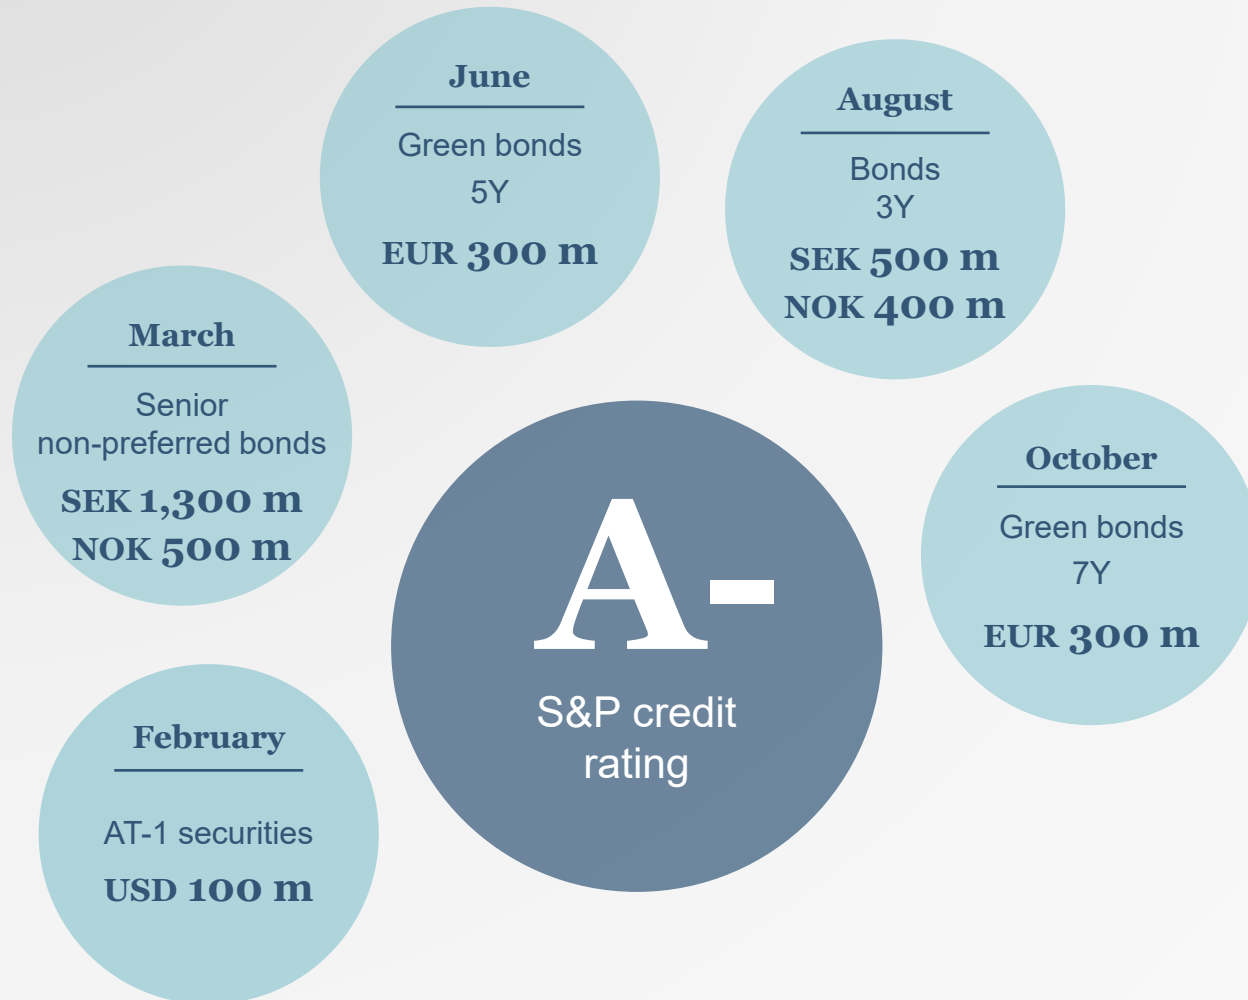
June

Green bonds
5Y

EUR 300 m

August

Bonds
3Y

SEK 500 m
NOK 400 m

March

Senior
non-preferred bonds

SEK 1,300 m
NOK 500 m

A-

S&P credit rating

October

Green bonds
7Y

EUR 300 m

February

AT-1 securities

USD 100 m